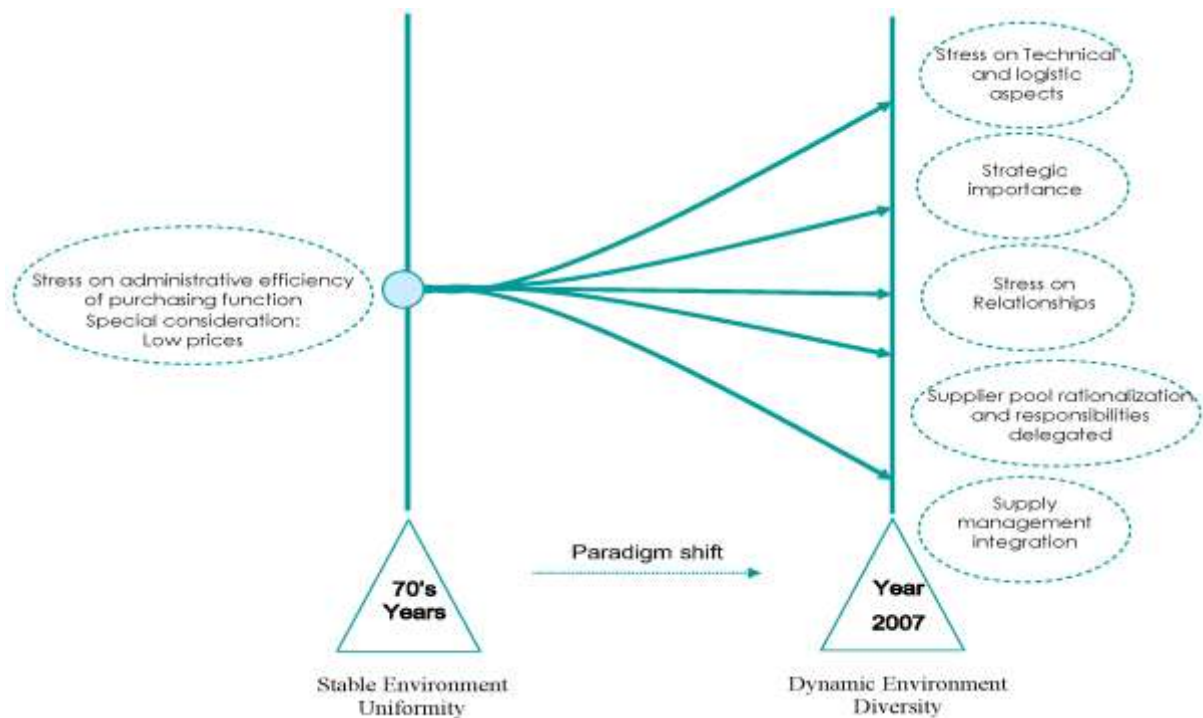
Stress on administrative efficiency of purchasing function
Special consideration:
Low prices

Stress on Technical and logistic aspects

Strategic importance

Stress on Relationships

Supplier pool rationalization and responsibilities delegated

Supply management integration

Paradigm shift

70's Years

Year 2007

Stable Environment
Uniformity

Dynamic Environment
Diversity